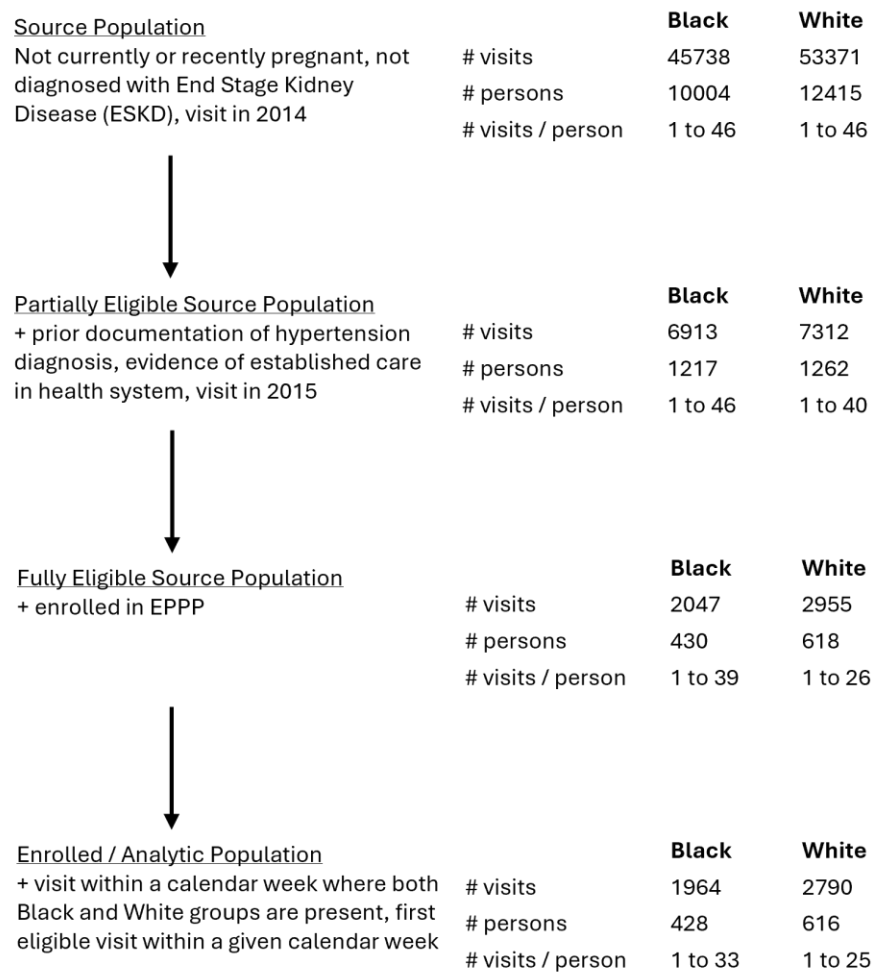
Source Population
Not currently or recently pregnant, not diagnosed with End Stage Kidney Disease (ESKD), visit in 2014

| | Black | White |
|---|---|---|
| # visits | 45738 | 53371 |
| # persons | 10004 | 12415 |
| # visits / person | 1 to 46 | 1 to 46 |

Partially Eligible Source Population
+ prior documentation of hypertension diagnosis, evidence of established care in health system, visit in 2015

| | Black | White |
|---|---|---|
| # visits | 6913 | 7312 |
| # persons | 1217 | 1262 |
| # visits / person | 1 to 46 | 1 to 40 |

Fully Eligible Source Population
+ enrolled in EPPP

| | Black | White |
|---|---|---|
| # visits | 2047 | 2955 |
| # persons | 430 | 618 |
| # visits / person | 1 to 39 | 1 to 26 |

Enrolled / Analytic Population
+ visit within a calendar week where both Black and White groups are present, first eligible visit within a given calendar week

| | Black | White |
|---|---|---|
| # visits | 1964 | 2790 |
| # persons | 428 | 616 |
| # visits / person | 1 to 33 | 1 to 25 |